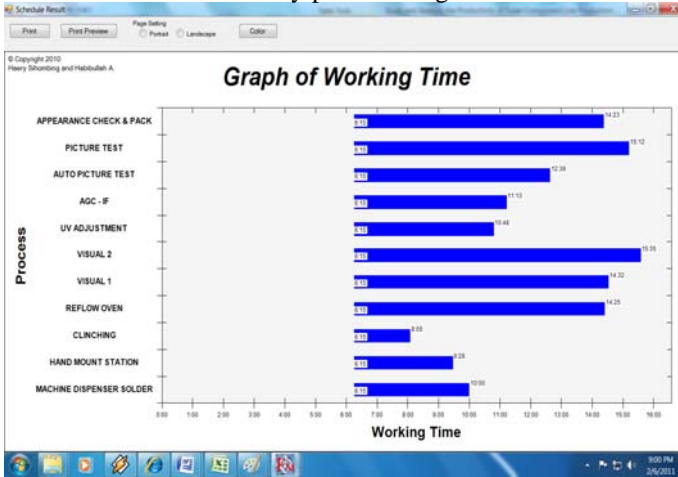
Schedule Result

Print

Print Preview

Page Setting

Portrait

Landscape

Color

© Copyright 2010
Heery Sihombing and Habibullah A.

Graph of Working Time

Process

APPEARANCE CHECK & PACK

PICTURE TEST

AUTO PICTURE TEST

AGC - IF

UV ADJUSTMENT

VISUAL 2

VISUAL 1

REFLOW OVEN

CLINCHING

HAND MOUNT STATION

MACHINE DISPENSER SOLDER

6:10 14:23
6:10 15:12
6:10 12:39
6:10 11:13
6:10 10:48
6:10 15:35
6:10 14:32
6:10 14:25
6:10 8:05
6:10 9:28
6:10 10:00

0:00 1:00 2:00 3:00 4:00 5:00 6:00 7:00 8:00 9:00 10:00 11:00 12:00 13:00 14:00 15:00 16:00

Working Time

9:00 PM
2/6/2011